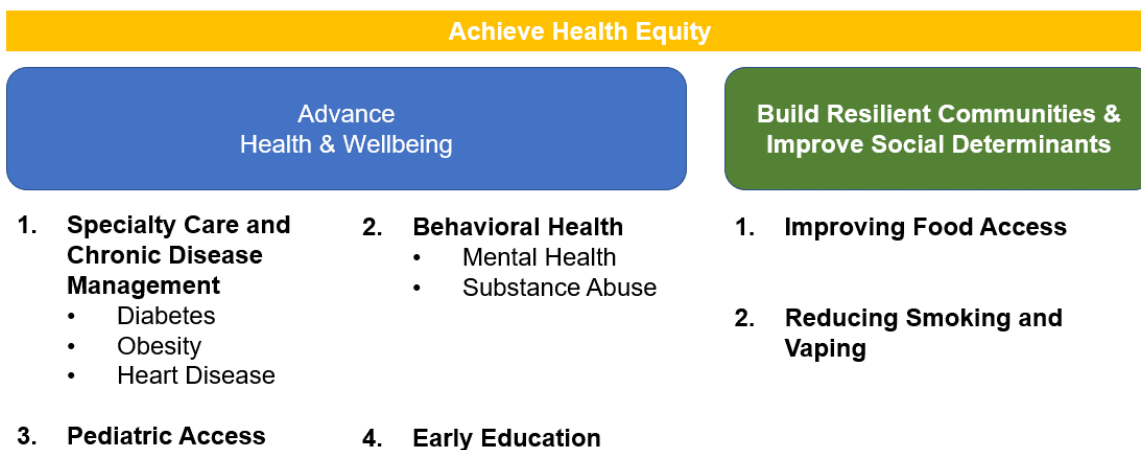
Achieve Health Equity

Advance Health & Wellbeing

1. Specialty Care and Chronic Disease Management
- Diabetes
- Obesity
- Heart Disease

2. Behavioral Health
- Mental Health
- Substance Abuse

3. Pediatric Access

4. Early Education

Build Resilient Communities & Improve Social Determinants

1. Improving Food Access

2. Reducing Smoking and Vaping